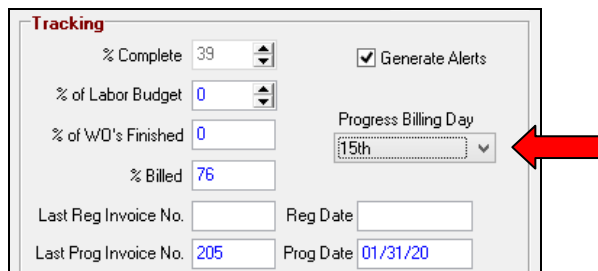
Tracking

% Complete 39

Generate Alerts

% of Labor Budget 0

% of WO's Finished 0

Progress Billing Day

15th

% Billed 76

Last Reg Invoice No.

Reg Date

Last Prog Invoice No. 205

Prog Date 01/31/20